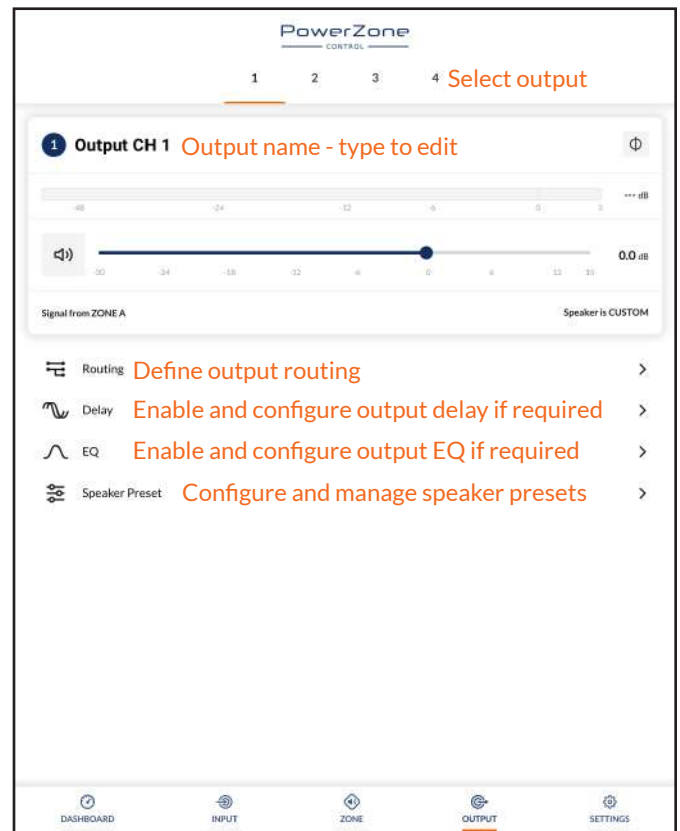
PowerZone
CONTROL

1 2 3 4 Select output

1 Output CH 1 Output name - type to edit

--- dB

-48 -24 -12 -6 0 0

0.0 dB

-30 -24 -18 -12 -6 0 6 12 15

Signal from ZONE A

Speaker is CUSTOM

Routing Define output routing

Delay Enable and configure output delay if required

EQ Enable and configure output EQ if required

Speaker Preset Configure and manage speaker presets

DASHBOARD INPUT ZONE OUTPUT SETTINGS